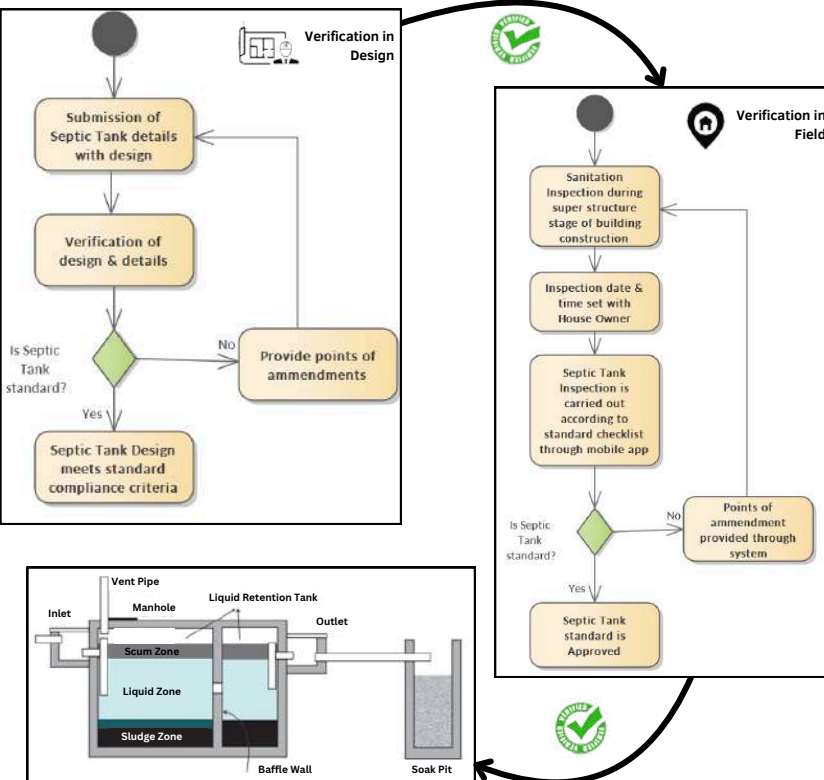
Verification in Design

Submission of Septic Tank details with design

Verification of design & details

Is Septic Tank standard?

No

Provide points of ammendments

Yes

Septic Tank Design meets standard compliance criteria

Verified

Verification in Field

Sanitation Inspection during super structure stage of building construction

Inspection date & time set with House Owner

Septic Tank Inspection is carried out according to standard checklist through mobile app

Is Septic Tank standard?

No

Points of ammendment provided through system

Yes

Septic Tank standard is Approved

Verified

Vent Pipe

Manhole

Liquid Retention Tank

Inlet

Outlet

Scum Zone

Liquid Zone

Sludge Zone

Baffle Wall

Soak Pit